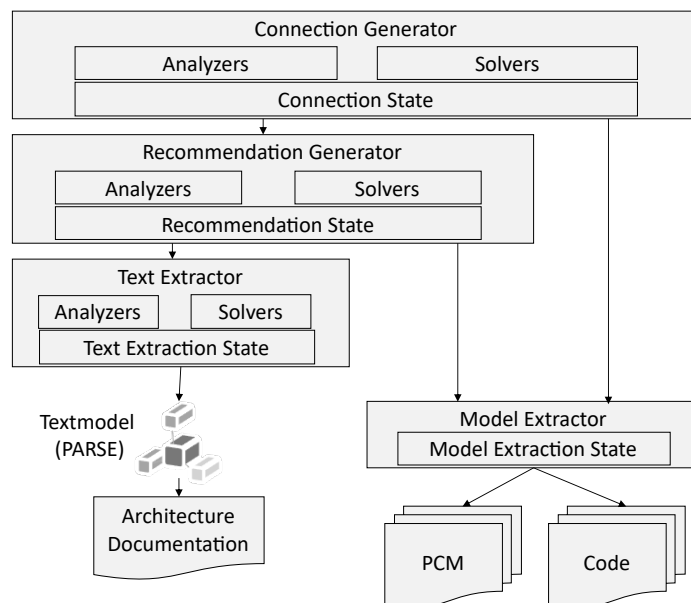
Connection Generator

Analyzers

Solvers

Connection State

Recommendation Generator

Analyzers

Solvers

Recommendation State

Text Extractor

Analyzers

Solvers

Text Extraction State

Textmodel (PARSE)

Architecture Documentation

Model Extractor

Model Extraction State

PCM

Code